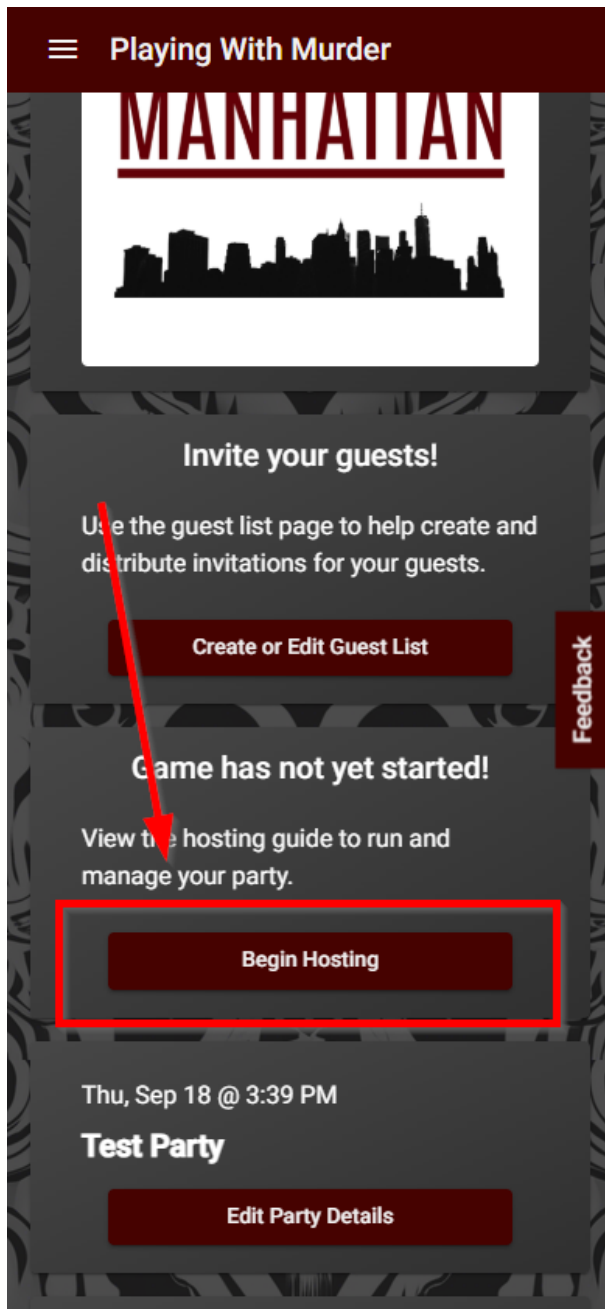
Playing With Murder

MANHATTAN

Invite your guests!

Use the guest list page to help create and distribute invitations for your guests.

Create or Edit Guest List

Feedback

Game has not yet started!

View the hosting guide to run and manage your party.

Begin Hosting

Thu, Sep 18 @ 3:39 PM

Test Party

Edit Party Details